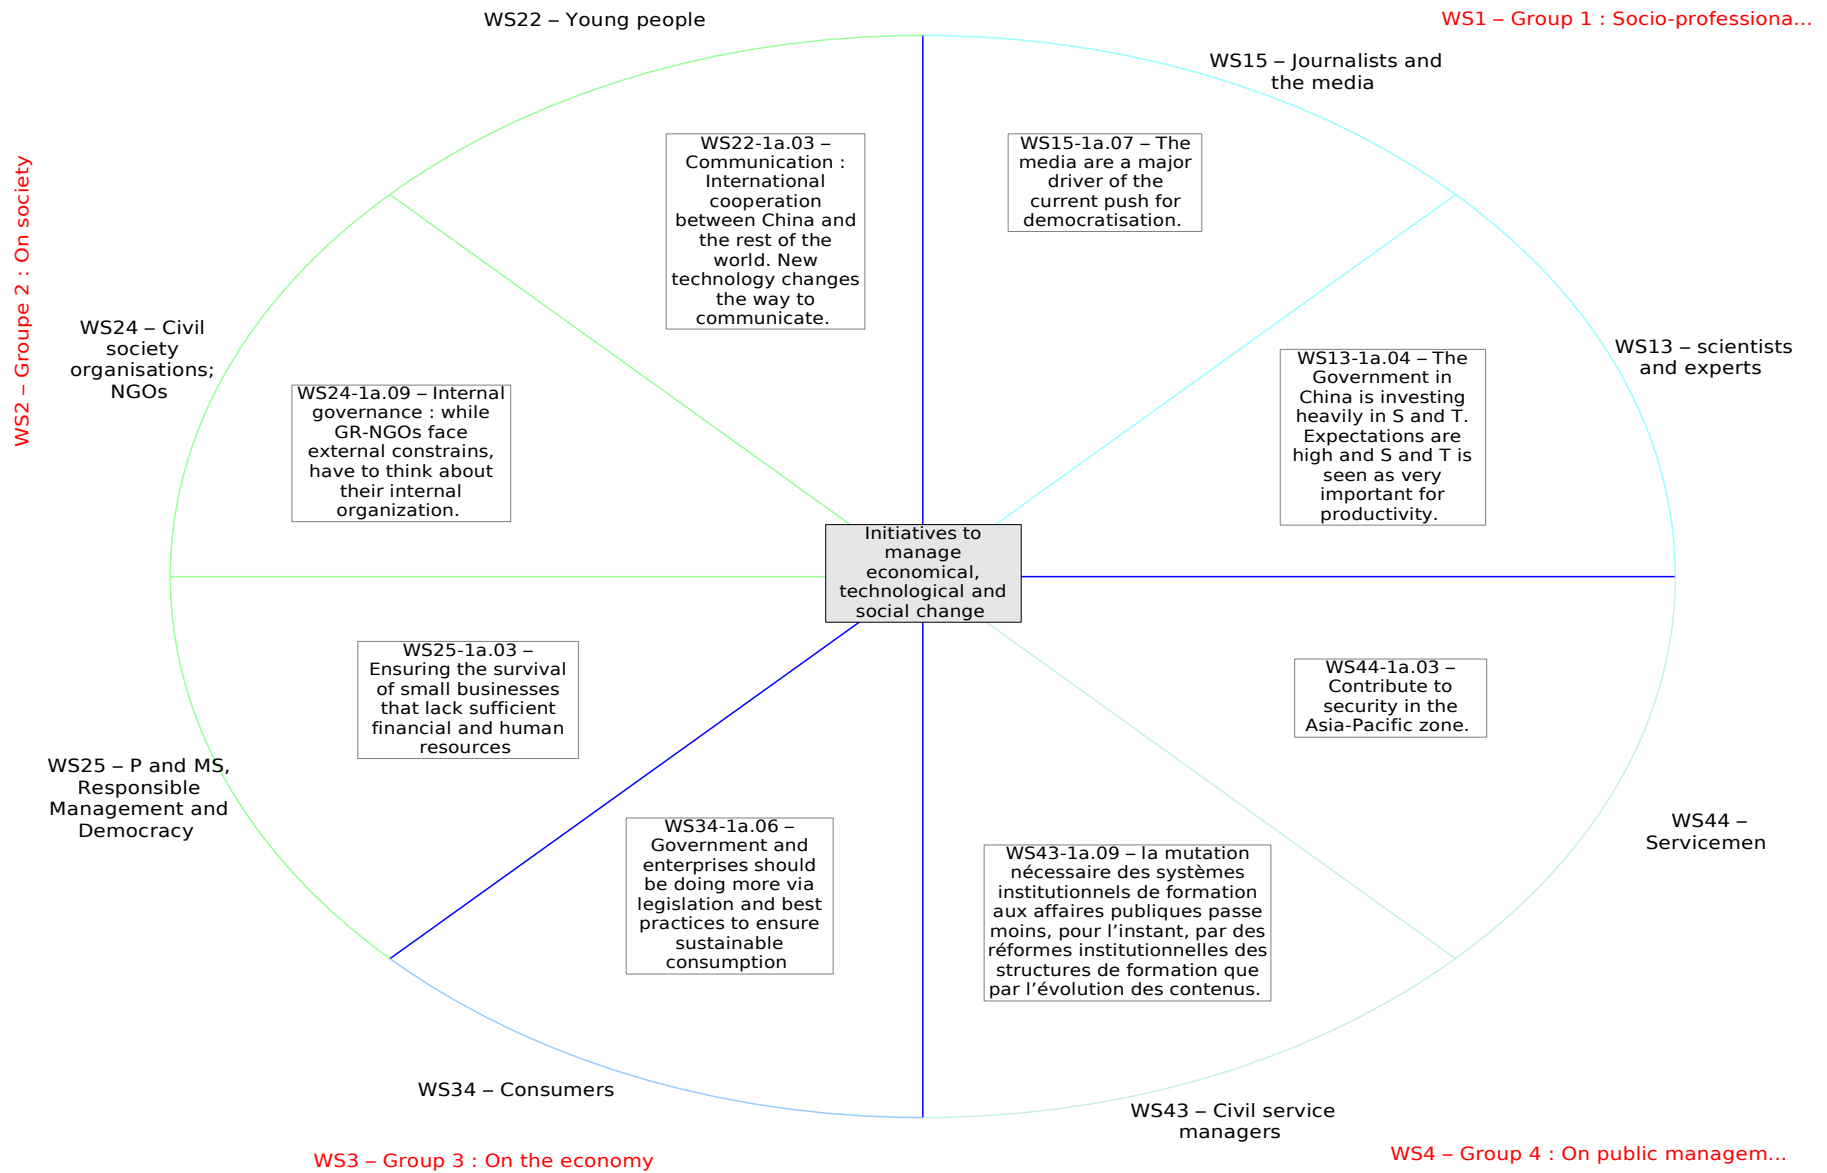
WS22 – Young people

WS1 – Group 1 : Socio-professiona...

WS15 – Journalists and the media

WS2 – Groupe 2 : On society

WS22-1a.03 – Communication : International cooperation between China and the rest of the world. New technology changes the way to communicate.

WS15-1a.07 – The media are a major driver of the current push for democratisation.

WS24 – Civil society organisations; NGOs

WS13 – scientists and experts

WS24-1a.09 – Internal governance : while GR-NGOs face external constrains, have to think about their internal organization.

WS13-1a.04 – The Government in China is investing heavily in S and T. Expectations are high and S and T is seen as very important for productivity.

Initiatives to manage economical, technological and social change

WS25-1a.03 – Ensuring the survival of small businesses that lack sufficient financial and human resources

WS44-1a.03 – Contribute to security in the Asia-Pacific zone.

WS25 – P and MS, Responsible Management and Democracy

WS44 – Servicemen

WS34-1a.06 – Government and enterprises should be doing more via legislation and best practices to ensure sustainable consumption

WS43-1a.09 – la mutation nécessaire des systèmes institutionnels de formation aux affaires publiques passe moins, pour l'instant, par des réformes institutionnelles des structures de formation que par l'évolution des contenus.

WS34 – Consumers

WS43 – Civil service managers

WS3 – Group 3 : On the economy

WS4 – Group 4 : On public managem...